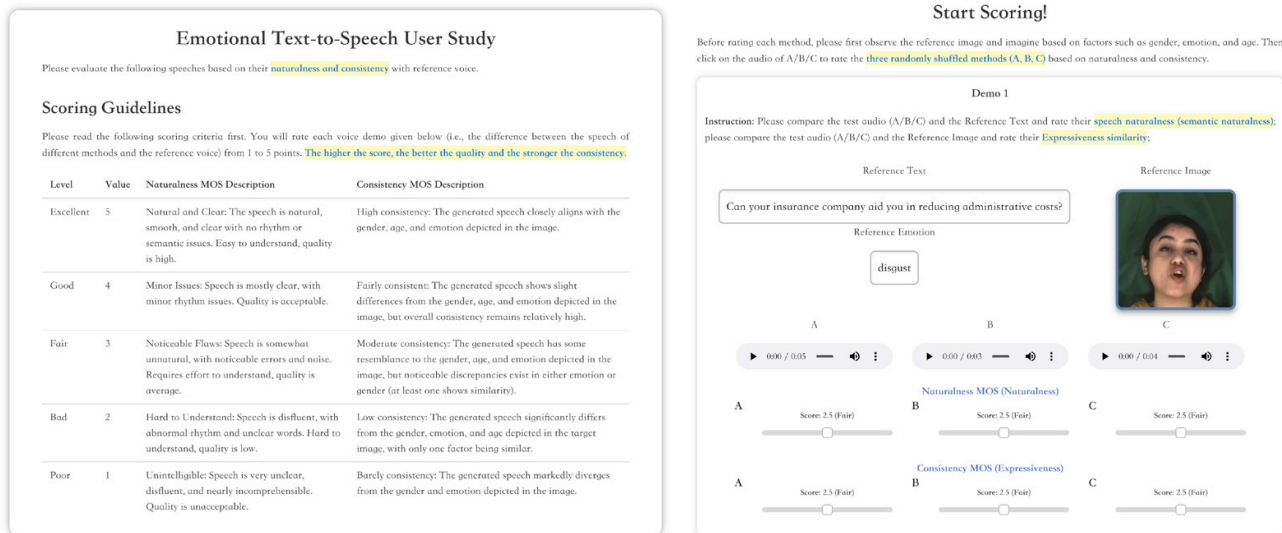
Emotional Text-to-Speech User Study

Please evaluate the following speeches based on their naturalness and consistency with reference voice.

Scoring Guidelines

Please read the following scoring criteria first. You will rate each voice demo given below (i.e., the difference between the speech of different methods and the reference voice) from 1 to 5 points. The higher the score, the better the quality and the stronger the consistency.

| Level | Value | Naturalness MOS Description | Consistency MOS Description |
|---|---|---|---|
| Excellent | 5 | Natural and Clear: The speech is natural, smooth, and clear with no rhythm or semantic issues. Easy to understand, quality is high. | High consistency: The generated speech closely aligns with the gender, age, and emotion depicted in the image. |
| Good | 4 | Minor Issues: Speech is mostly clear, with minor rhythm issues. Quality is acceptable. | Fairly consistent: The generated speech shows slight differences from the gender, age, and emotion depicted in the image, but overall consistency remains relatively high. |
| Fair | 3 | Noticeable Flaws: Speech is somewhat unnatural, with noticeable errors and noise. Requires effort to understand, quality is average. | Moderate consistency: The generated speech has some resemblance to the gender, age, and emotion depicted in the image, but noticeable discrepancies exist in either emotion or gender (at least one shows similarity). |
| Bad | 2 | Hard to Understand: Speech is disfluent, with abnormal rhythm and unclear words. Hard to understand, quality is low. | Low consistency: The generated speech significantly differs from the gender, emotion, and age depicted in the target image, with only one factor being similar. |
| Poor | 1 | Unintelligible: Speech is very unclear, disfluent, and nearly incomprehensible. Quality is unacceptable. | Barely consistency: The generated speech markedly diverges from the gender and emotion depicted in the image. |

Start Scoring!

Before rating each method, please first observe the reference image and imagine based on factors such as gender, emotion, and age. Then click on the audio of A/B/C to rate the three randomly shuffled methods (A, B, C) based on naturalness and consistency.

Demo 1

Instruction: Please compare the test audio (A/B/C) and the Reference Text and rate their speech naturalness (semantic naturalness); please compare the test audio (A/B/C) and the Reference Image and rate their Expressiveness similarity;

Reference Text

Can your insurance company aid you in reducing administrative costs?

Reference Emotion

disgust

Reference Image

A

0:00 / 0:05

B

0:00 / 0:03

C

0:00 / 0:04

Naturalness MOS (Naturalness)

A
Score: 2.5 (Fair)

B
Score: 2.5 (Fair)

C
Score: 2.5 (Fair)

Consistency MOS (Expressiveness)

A
Score: 2.5 (Fair)

B
Score: 2.5 (Fair)

C
Score: 2.5 (Fair)